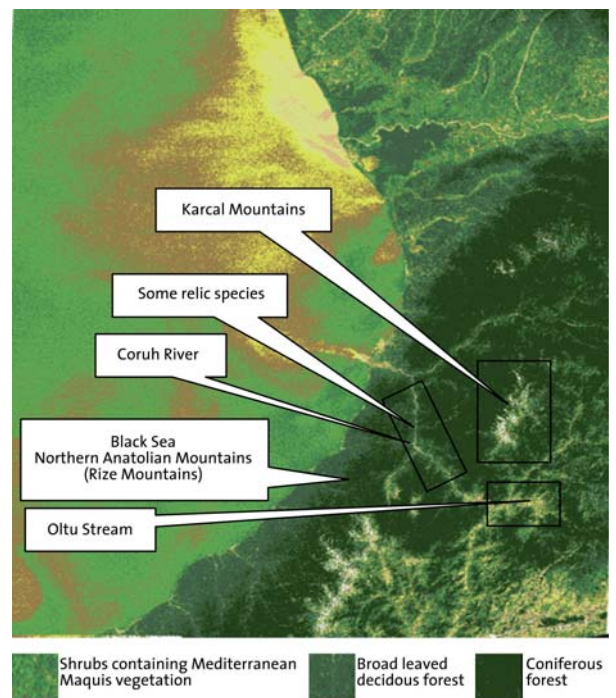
Karcal Mountains

Some relic species

Coruh River

Black Sea
Northern Anatolian Mountains
(Rize Mountains)

Oltu Stream

Shrubs containing Mediterranean Maquis vegetation

Broad leaved decidous forest

Coniferous forest